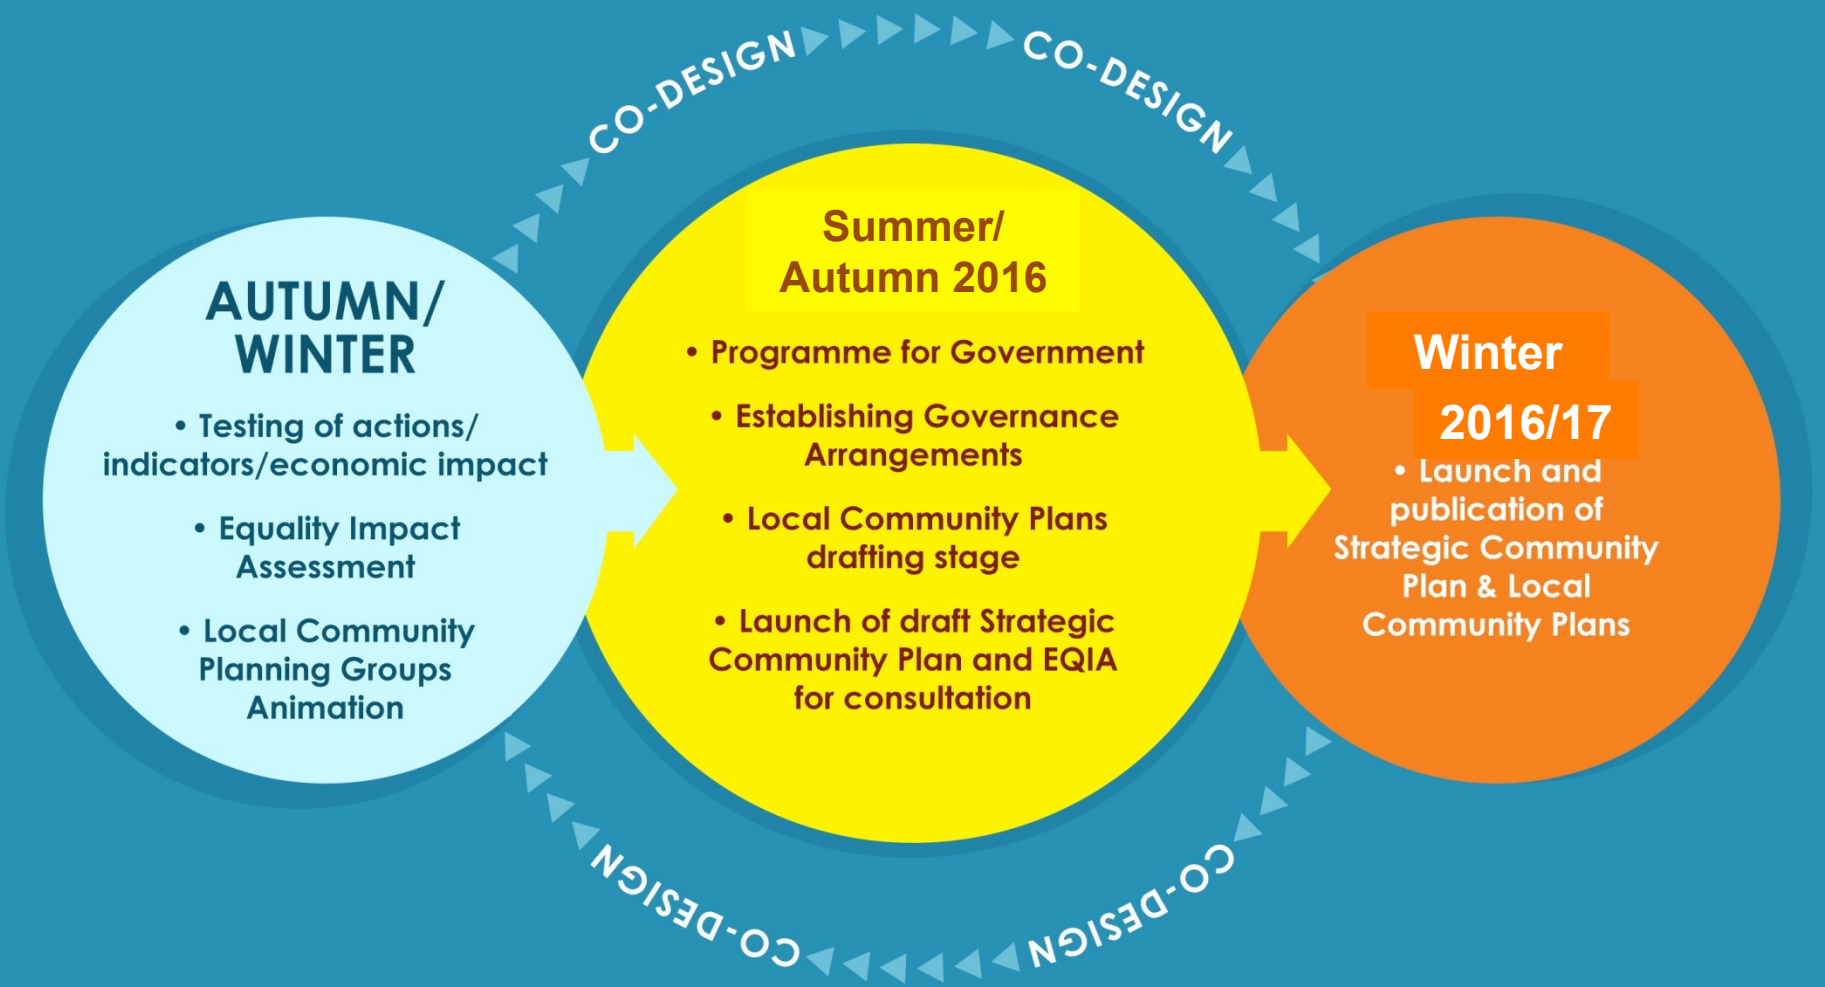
CO-DESIGN

CO-DESIGN

AUTUMN/ WINTER

• Testing of actions/ indicators/economic impact

• Equality Impact Assessment

• Local Community Planning Groups Animation

Summer/ Autumn 2016

• Programme for Government

• Establishing Governance Arrangements

• Local Community Plans drafting stage

• Launch of draft Strategic Community Plan and EQIA for consultation

Winter 2016/17

• Launch and publication of Strategic Community Plan & Local Community Plans

CO-DESIGN

CO-DESIGN